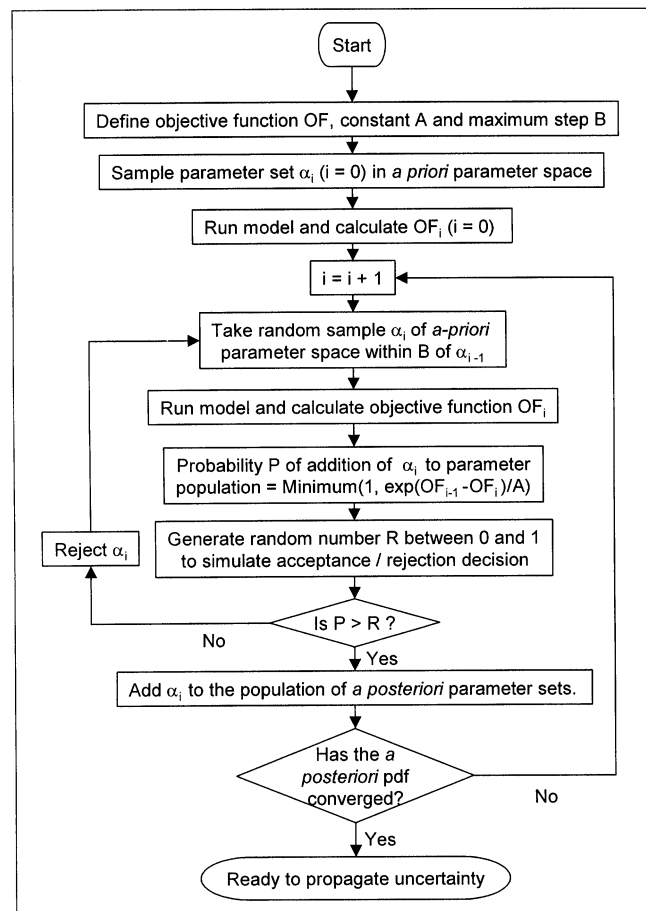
Start

Define objective function OF, constant A and maximum step B

Sample parameter set $\alpha_i$ (i = 0) in *a priori* parameter space

Run model and calculate $OF_i$ (i = 0)

i = i + 1

Take random sample $\alpha_i$ of *a-priori* parameter space within B of $\alpha_{i-1}$

Run model and calculate objective function $OF_i$

Probability P of addition of $\alpha_i$ to parameter population = Minimum(1, exp($OF_{i-1}$-$OF_i$)/A)

Generate random number R between 0 and 1 to simulate acceptance / rejection decision

Reject $\alpha_i$

Is P > R ?

No

Yes

Add $\alpha_i$ to the population of *a posteriori* parameter sets.

Has the *a posteriori* pdf converged?

No

Yes

Ready to propagate uncertainty